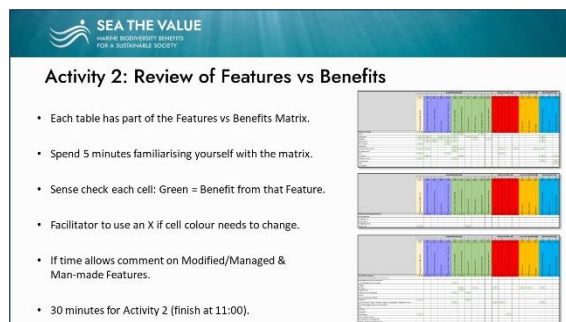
SEA THE VALUE
MARINE BIODIVERSITY BENEFITS FOR A SUSTAINABLE SOCIETY

Activity 2: Review of Features vs Benefits

• Each table has part of the Features vs Benefits Matrix.

• Spend 5 minutes familiarising yourself with the matrix.

• Sense check each cell: Green = Benefit from that Feature.

• Facilitator to use an X if cell colour needs to change.

• If time allows comment on Modified/Managed & Man-made Features.

• 30 minutes for Activity 2 (finish at 11:00).